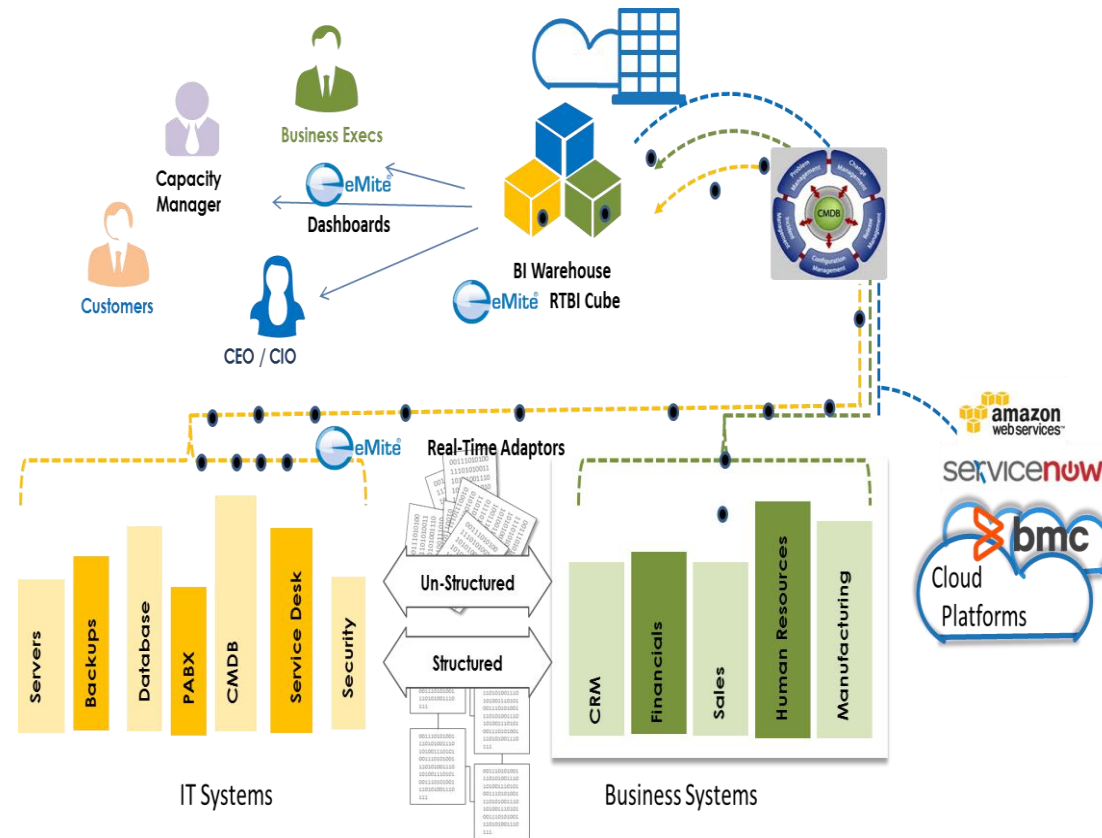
Business Execs

Capacity Manager

eMite

Dashboards

Customers

CEO / CIO

BI Warehouse

eMite RTBI Cube

Problem Management

Change Management

Incident Management

CMDB

Release Management

Configuration Management

amazon web services

servicenow

bmc

Cloud Platforms

eMite

Real-Time Adaptors

Un-Structured

Structured

Servers

Backups

Database

PABX

CMDB

Service Desk

Security

CRM

Financials

Sales

Human Resources

Manufacturing

IT Systems

Business Systems